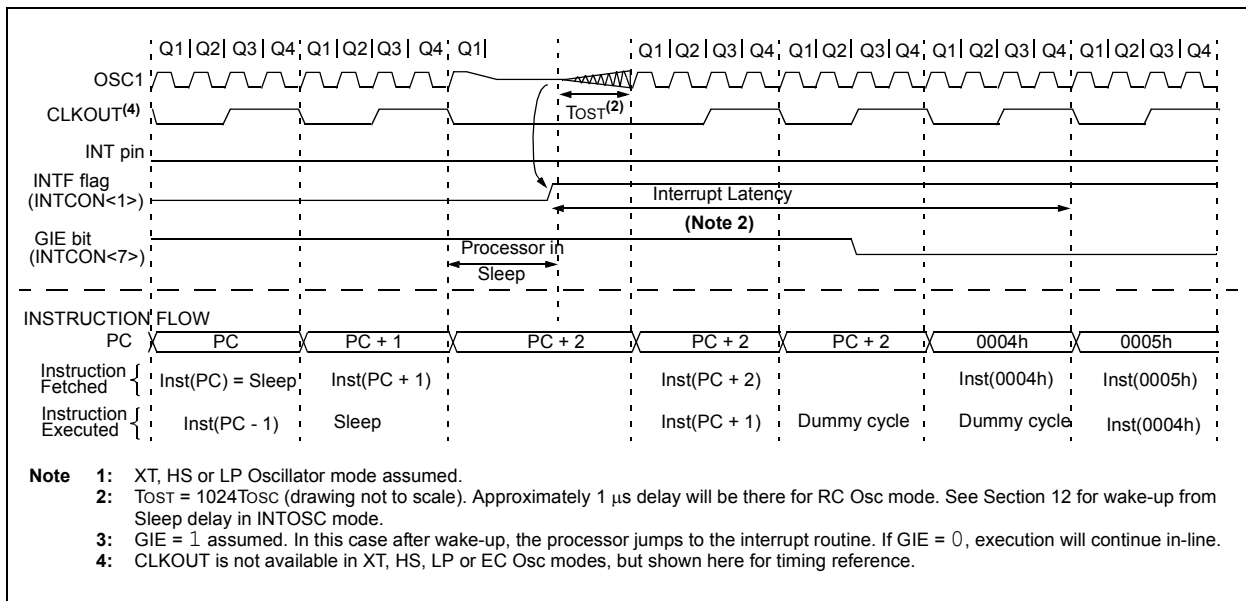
Q1 | Q2 | Q3 | Q4 | Q1 | Q2 | Q3 | Q4 | Q1 | Q1 | Q2 | Q3 | Q4 | Q1 | Q2 | Q3 | Q4 | Q1 | Q2 | Q3 | Q4 | Q1 | Q2 | Q3 | Q4

OSC1

CLKOUT$^{(4)}$

TOST$^{(2)}$

INT pin

INTF flag (INTCON<1>)

Interrupt Latency

(Note 2)

GIE bit (INTCON<7>)

Processor in Sleep

INSTRUCTION FLOW

| | | | | | | | |
|---|---|---|---|---|---|---|---|
| PC | PC | PC + 1 | PC + 2 | PC + 2 | PC + 2 | 0004h | 0005h |
| Instruction Fetched | Inst(PC) = Sleep | Inst(PC + 1) | | Inst(PC + 2) | | Inst(0004h) | Inst(0005h) |
| Instruction Executed | Inst(PC - 1) | Sleep | | Inst(PC + 1) | Dummy cycle | Dummy cycle | Inst(0004h) |

Note 1: XT, HS or LP Oscillator mode assumed.
2: TOST = 1024TOSC (drawing not to scale). Approximately 1 $\mu$s delay will be there for RC Osc mode. See Section 12 for wake-up from Sleep delay in INTOSC mode.
3: GIE = 1 assumed. In this case after wake-up, the processor jumps to the interrupt routine. If GIE = 0, execution will continue in-line.
4: CLKOUT is not available in XT, HS, LP or EC Osc modes, but shown here for timing reference.